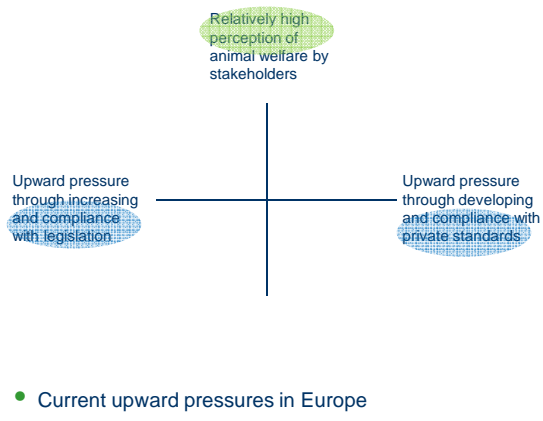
Relatively high perception of animal welfare by stakeholders

Upward pressure through increasing and compliance with legislation

Upward pressure through developing and compliance with private standards

• Current upward pressures in Europe